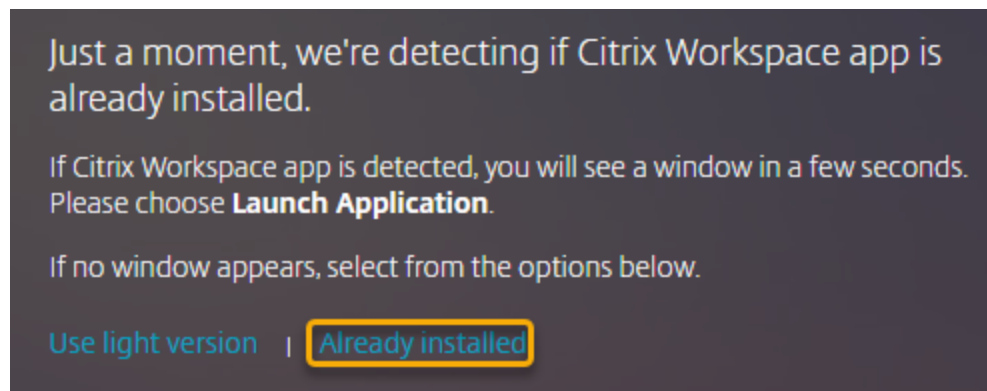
Just a moment, we're detecting if Citrix Workspace app is already installed.

If Citrix Workspace app is detected, you will see a window in a few seconds. Please choose **Launch Application**.

If no window appears, select from the options below.

Use light version | Already installed